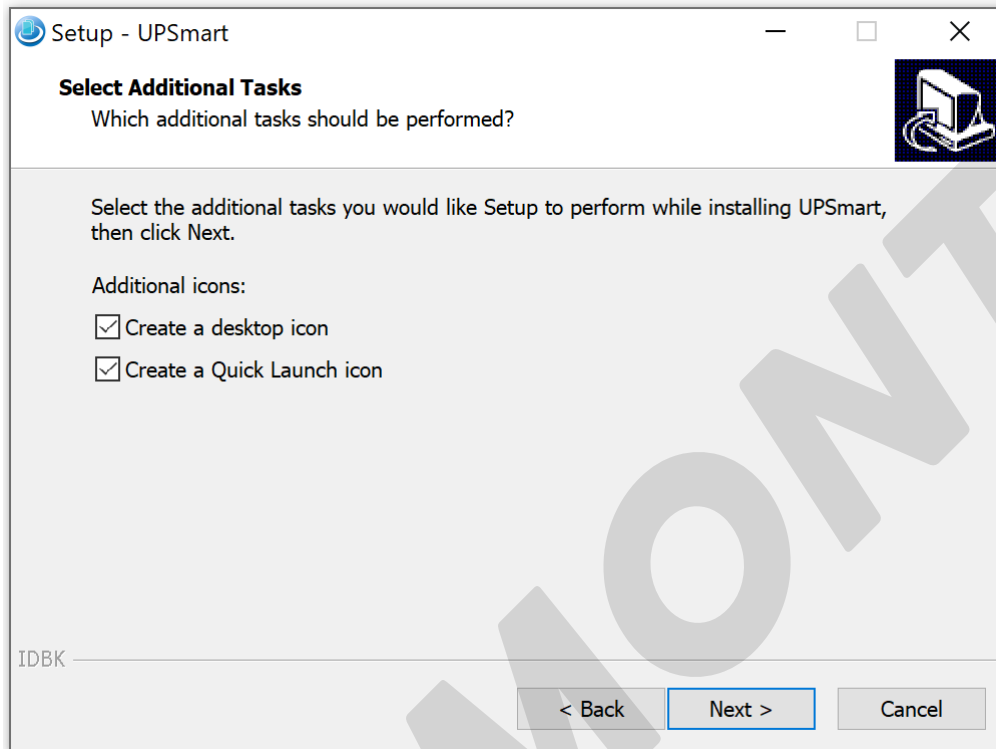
Setup - UPSmart

Select Additional Tasks
Which additional tasks should be performed?

Select the additional tasks you would like Setup to perform while installing UPSmart, then click Next.

Additional icons:

Create a desktop icon

Create a Quick Launch icon

IDBK

MONT

< Back

Next >

Cancel